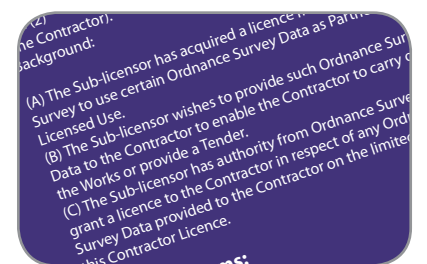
(2)
he Contractor).
Background:

(A) The Sub-licensor has acquired a licence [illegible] Survey to use certain Ordnance Survey Data as Part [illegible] Licensed Use.
(B) The Sub-licensor wishes to provide such Ordnance Sur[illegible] Data to the Contractor to enable the Contractor to carry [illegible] the Works or provide a Tender.
(C) The Sub-licensor has authority from Ordnance Surve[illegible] grant a licence to the Contractor in respect of any Ord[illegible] Survey Data provided to the Contractor on the limite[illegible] this Contractor Licence.

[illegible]ms: